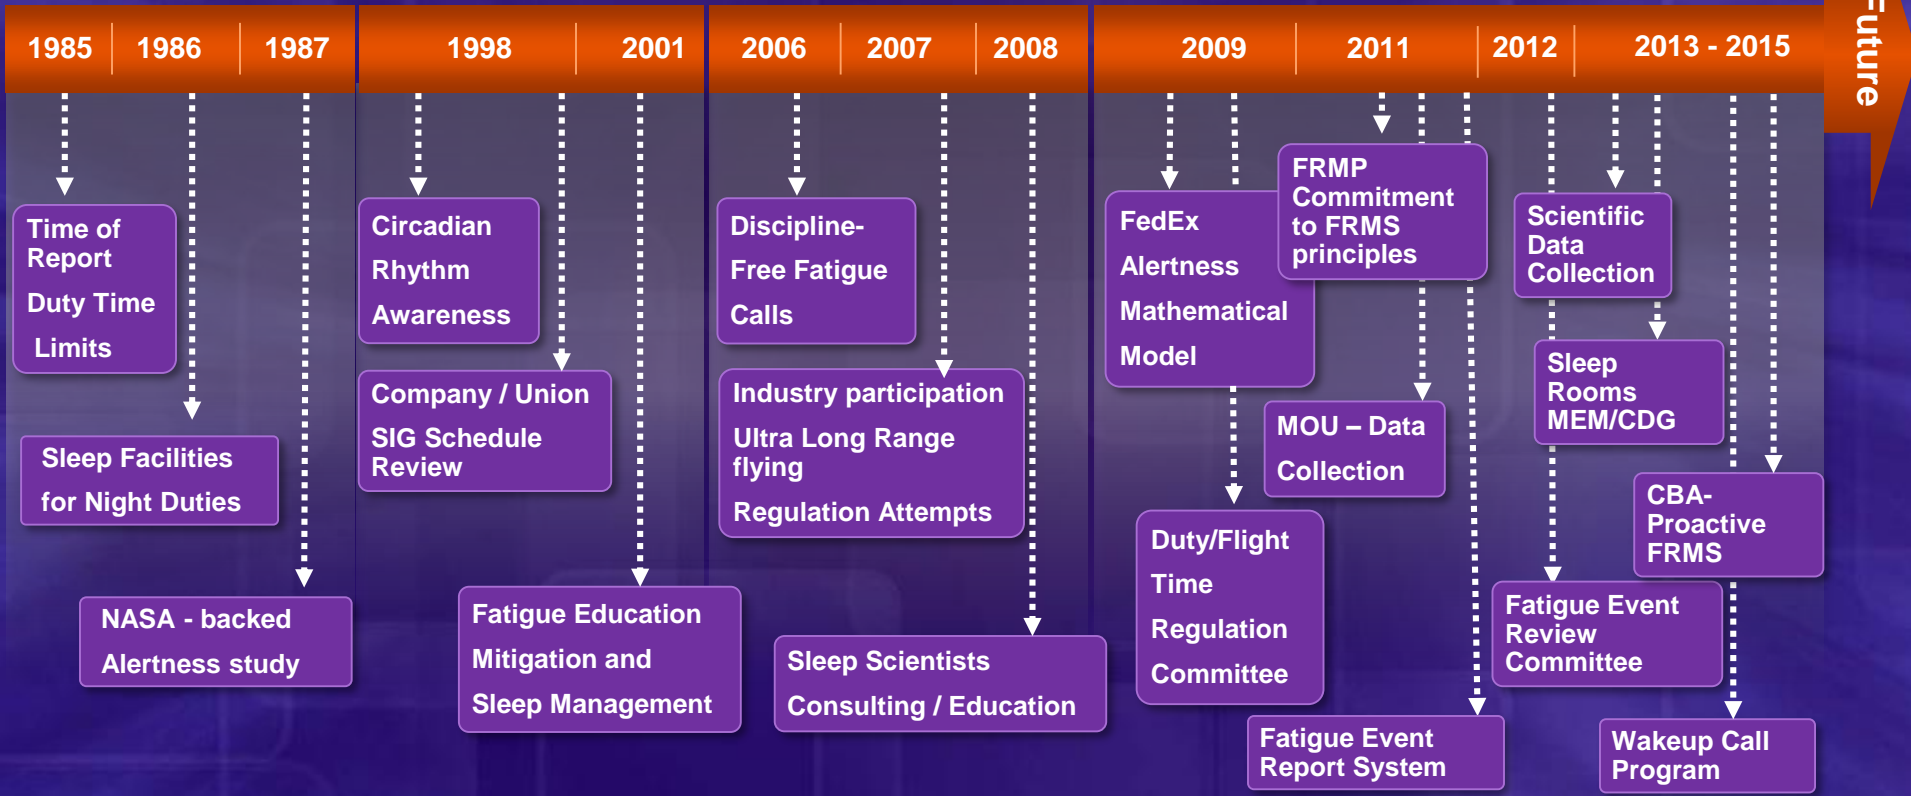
1985 1986 1987 1998 2001 2006 2007 2008 2009 2011 2012 2013 - 2015

Future

Time of Report Duty Time Limits

Sleep Facilities for Night Duties

NASA - backed Alertness study

Circadian Rhythm Awareness

Company / Union SIG Schedule Review

Fatigue Education Mitigation and Sleep Management

Discipline-Free Fatigue Calls

Industry participation Ultra Long Range flying Regulation Attempts

Sleep Scientists Consulting / Education

FedEx Alertness Mathematical Model

FRMP Commitment to FRMS principles

MOU – Data Collection

Duty/Flight Time Regulation Committee

Fatigue Event Report System

Scientific Data Collection

Sleep Rooms MEM/CDG

CBA-Proactive FRMS

Fatigue Event Review Committee

Wakeup Call Program